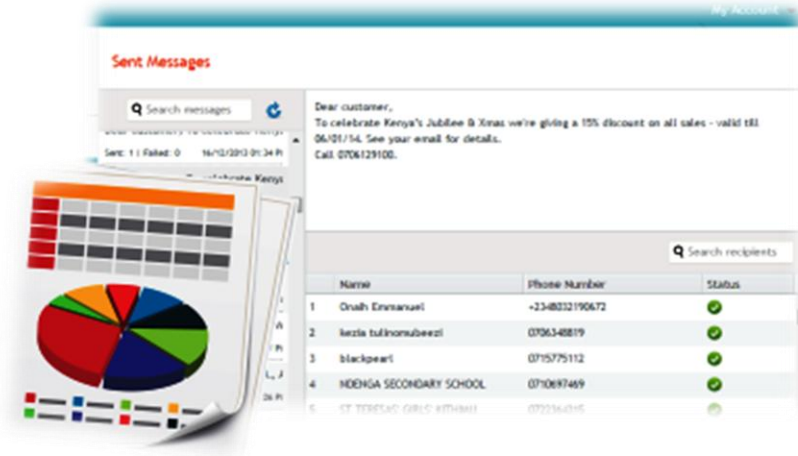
My Account

Sent Messages

Search messages

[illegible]

Sent: 1 | Failed: 0 16/12/2013 01:34 P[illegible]

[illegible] celebrate Kenya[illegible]

Dear customer,
To celebrate Kenya's Jubilee & Xmas we're giving a 15% discount on all sales - valid till 06/01/14. See your email for details.
Call 0706129100.

Search recipients

| | Name | Phone Number | Status |
|---|---|---|---|
| 1 | Onaih Emmanuel | +2348032190672 | |
| 2 | kezia tulinomubeezi | 0706348819 | |
| 3 | blackpearl | 0715775112 | |
| 4 | NDENGA SECONDARY SCHOOL | 0710697469 | |
| 5 | ST TERESAS GIRLS' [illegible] | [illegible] | |